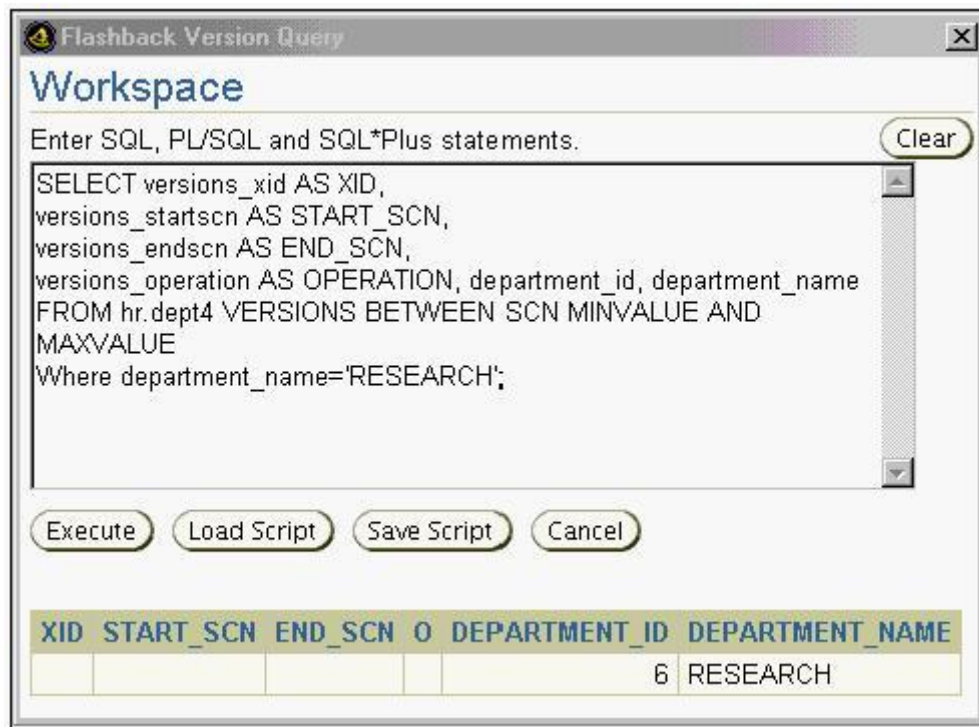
Flashback Version Query

Workspace

Enter SQL, PL/SQL and SQL*Plus statements.

Clear

SELECT versions_xid AS XID,
versions_startscn AS START_SCN,
versions_endscn AS END_SCN,
versions_operation AS OPERATION, department_id, department_name
FROM hr.dept4 VERSIONS BETWEEN SCN MINVALUE AND MAXVALUE
Where department_name='RESEARCH';

Execute Load Script Save Script Cancel

| XID | START_SCN | END_SCN | O | DEPARTMENT_ID | DEPARTMENT_NAME |
|---|---|---|---|---|---|
| | | | | 6 | RESEARCH |